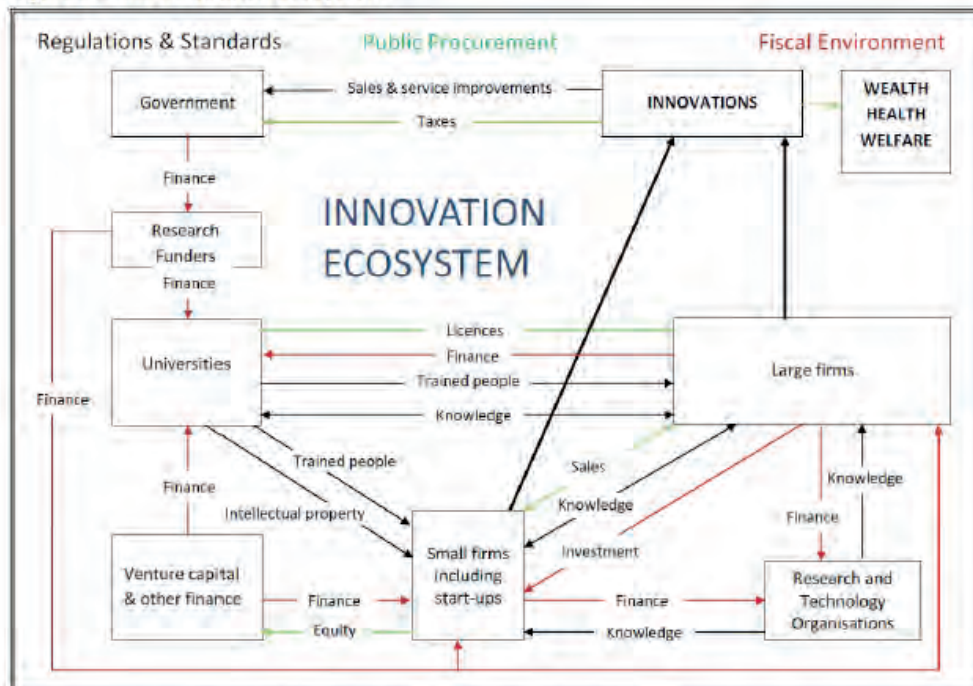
Regulations & Standards
Public Procurement
Fiscal Environment

Government
Sales & service improvements
Taxes
INNOVATIONS
WEALTH
HEALTH
WELFARE

Finance
Research Funders
Finance
INNOVATION ECOSYSTEM

Universities
Licences
Finance
Trained people
Knowledge
Large firms

Finance
Trained people
Intellectual property
Finance
Sales
Knowledge
Investment
Knowledge
Finance

Venture capital & other finance
Finance
Equity
Small firms including start-ups
Finance
Knowledge
Research and Technology Organisations